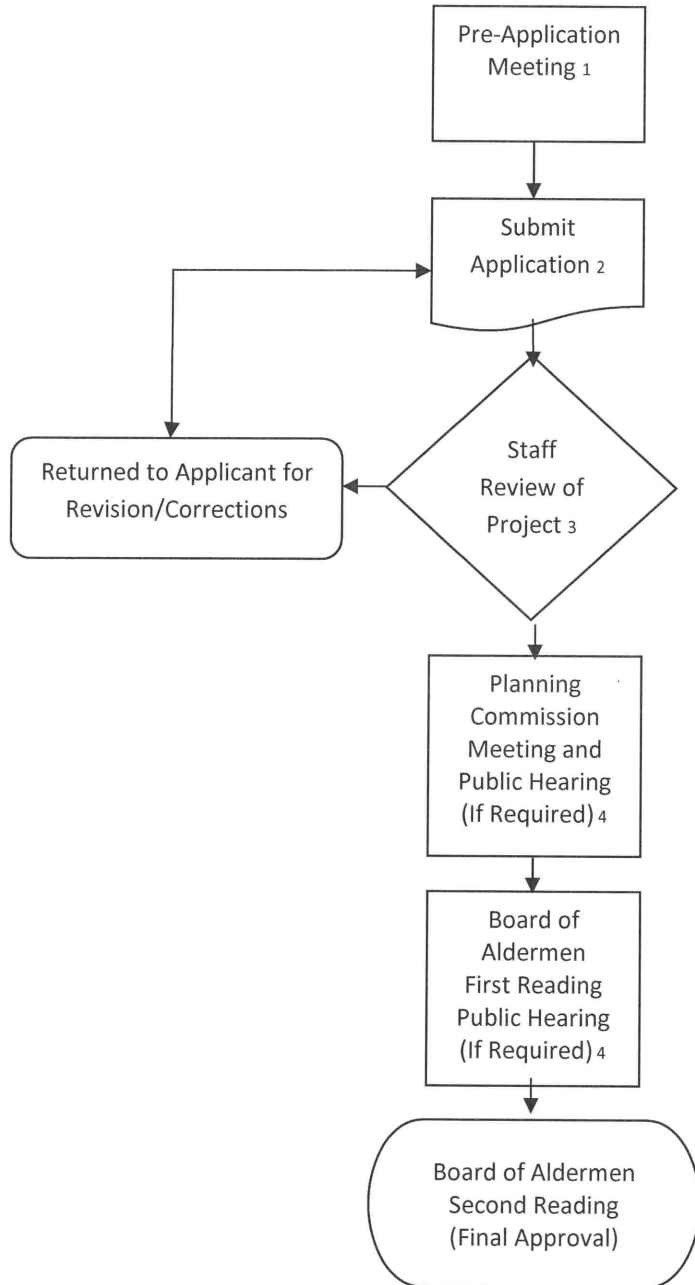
Pre-Application Meeting 1

Submit Application 2

Returned to Applicant for Revision/Corrections

Staff Review of Project 3

Planning Commission Meeting and Public Hearing (If Required) 4

Board of Aldermen First Reading Public Hearing (If Required) 4

Board of Aldermen Second Reading (Final Approval)